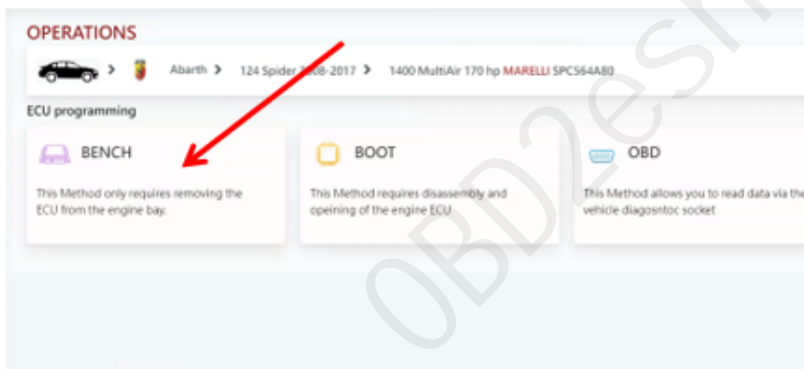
OPERATIONS

> Abarth > 124 Spider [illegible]8-2017 > 1400 MultiAir 170 hp MARELLI SPC564A80

ECU programming

BENCH

This Method only requires removing the ECU from the engine bay.

BOOT

This Method requires disassembly and opeining of the engine ECU

OBD

This Method allows you to read data via the vehicle diagosntoc socket

OBD2esh